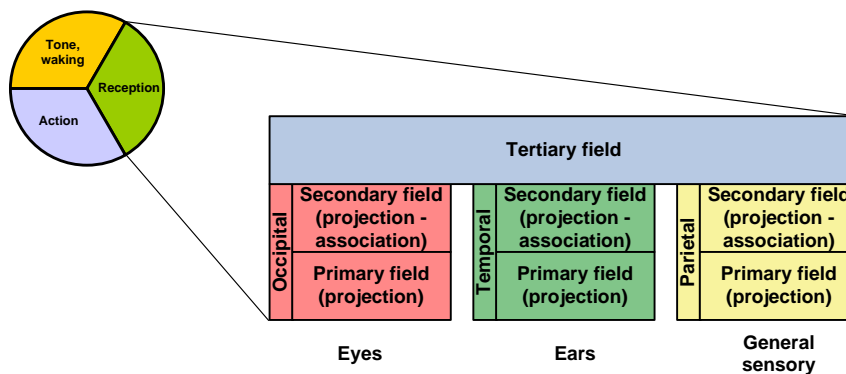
Tone, waking

Reception

Action

Tertiary field

Occipital

Secondary field (projection - association)

Primary field (projection)

Temporal

Secondary field (projection - association)

Primary field (projection)

Parietal

Secondary field (projection - association)

Primary field (projection)

Eyes

Ears

General sensory